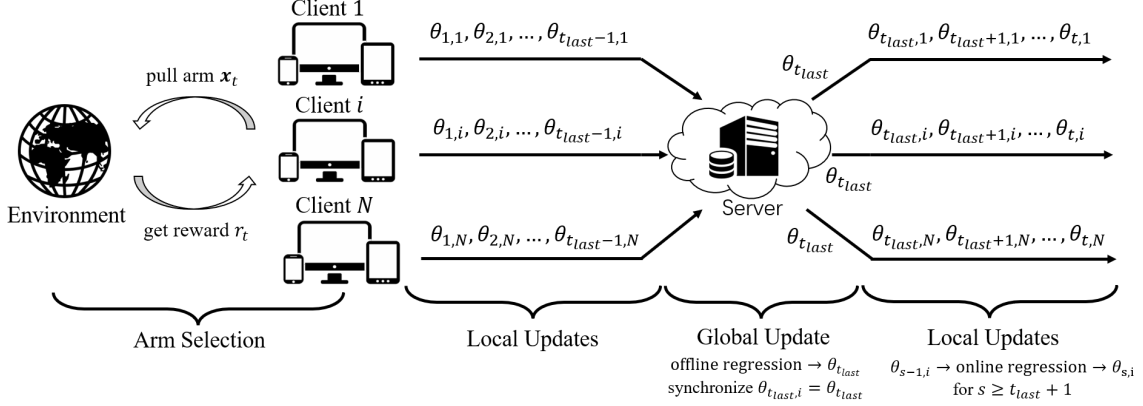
Client 1

Client $i$

Client $N$

pull arm $\boldsymbol{x}_t$

get reward $r_t$

Environment

$\theta_{1,1}, \theta_{2,1}, \dots, \theta_{t_{last}-1,1}$

$\theta_{1,i}, \theta_{2,i}, \dots, \theta_{t_{last}-1,i}$

$\theta_{1,N}, \theta_{2,N}, \dots, \theta_{t_{last}-1,N}$

$\theta_{t_{last}}$

$\theta_{t_{last}}$

$\theta_{t_{last}}$

Server

$\theta_{t_{last},1}, \theta_{t_{last}+1,1}, \dots, \theta_{t,1}$

$\theta_{t_{last},i}, \theta_{t_{last}+1,i}, \dots, \theta_{t,i}$

$\theta_{t_{last},N}, \theta_{t_{last}+1,N}, \dots, \theta_{t,N}$

Arm Selection

Local Updates

Global Update

offline regression $\rightarrow \theta_{t_{last}}$

synchronize $\theta_{t_{last},i} = \theta_{t_{last}}$

Local Updates

$\theta_{s-1,i} \rightarrow$ online regression $\rightarrow \theta_{\mathrm{s,i}}$

for $s \geq t_{last} + 1$